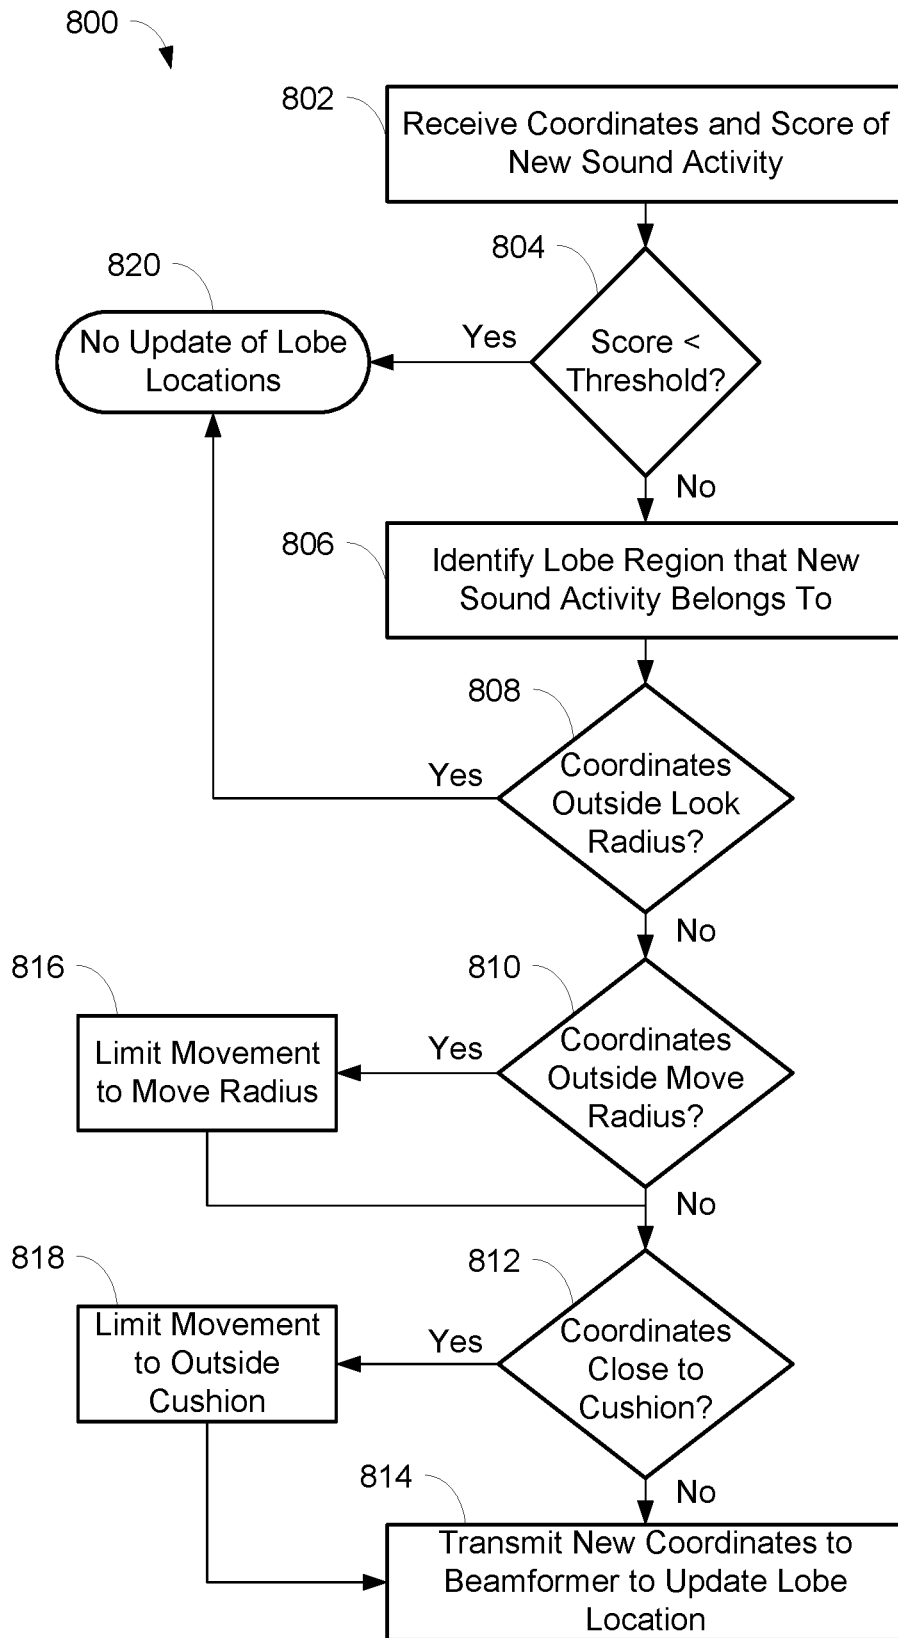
800

802

Receive Coordinates and Score of New Sound Activity

804

820

No Update of Lobe Locations

Yes

Score < Threshold?

No

806

Identify Lobe Region that New Sound Activity Belongs To

808

Yes

Coordinates Outside Look Radius?

No

816

810

Limit Movement to Move Radius

Yes

Coordinates Outside Move Radius?

No

818

812

Limit Movement to Outside Cushion

Yes

Coordinates Close to Cushion?

814

No

Transmit New Coordinates to Beamformer to Update Lobe Location